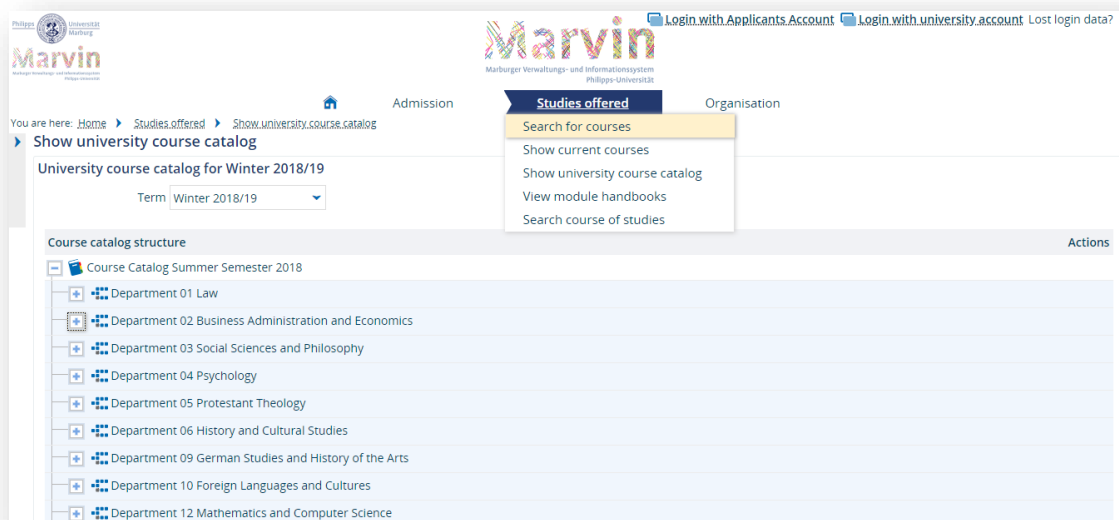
Philipps Universität Marburg

Marvin
Marburger Verwaltungs- und Informationssystem Philipps-Universität

Marvin
Marburger Verwaltungs- und Informationssystem
Philipps-Universität

Login with Applicants Account Login with university account Lost login data?

Admission Studies offered Organisation

You are here: Home Studies offered Show university course catalog

Search for courses
Show current courses
Show university course catalog
View module handbooks
Search course of studies

Show university course catalog

University course catalog for Winter 2018/19

Term Winter 2018/19

Course catalog structure Actions

Course Catalog Summer Semester 2018
Department 01 Law
Department 02 Business Administration and Economics
Department 03 Social Sciences and Philosophy
Department 04 Psychology
Department 05 Protestant Theology
Department 06 History and Cultural Studies
Department 09 German Studies and History of the Arts
Department 10 Foreign Languages and Cultures
Department 12 Mathematics and Computer Science